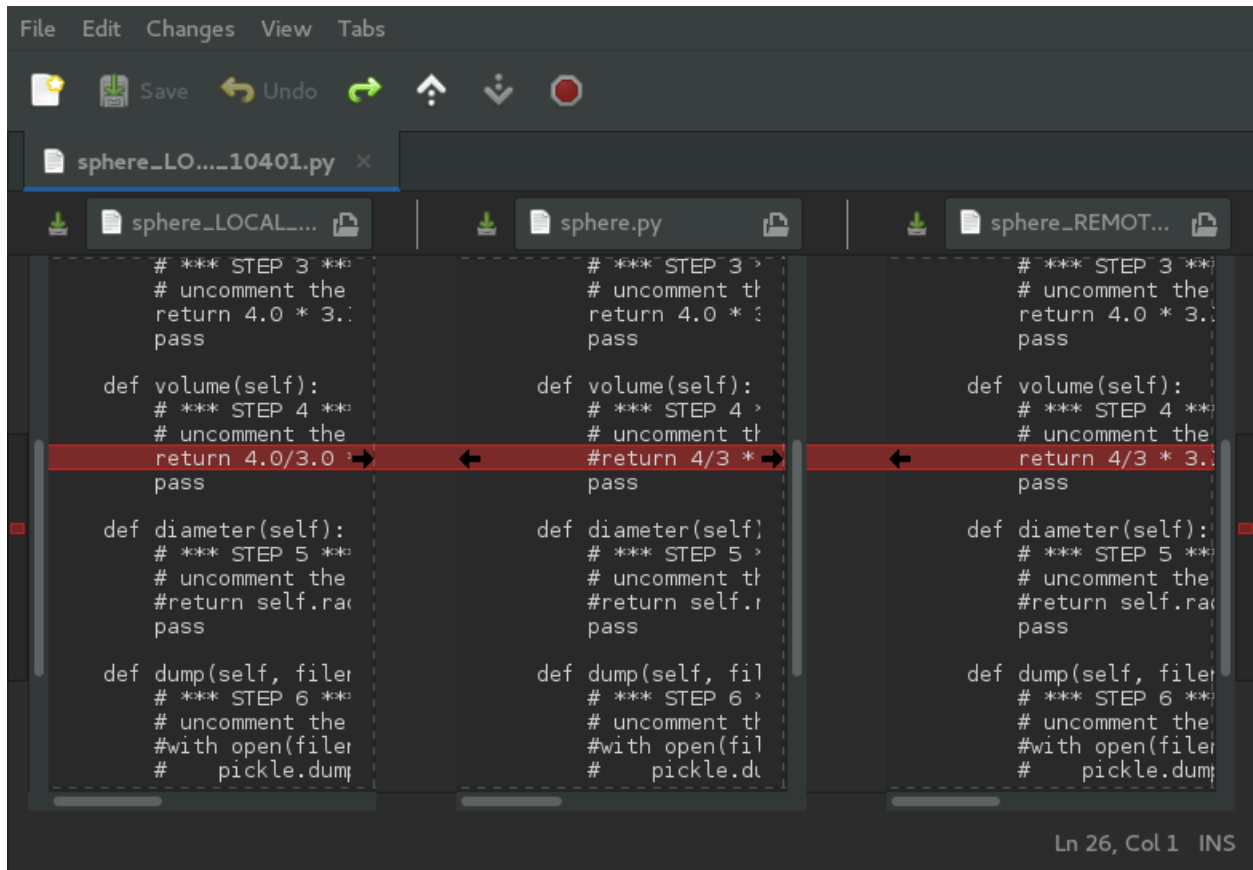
File Edit Changes View Tabs

Save Undo

sphere_LO...._10401.py ×

sphere_LOCAL_...

sphere.py

sphere_REMOT...

# *** STEP 3 **
# uncomment the
return 4.0 * 3.
pass

def volume(self):
# *** STEP 4 **
# uncomment the
return 4.0/3.0 *
pass

def diameter(self):
# *** STEP 5 **
# uncomment the
#return self.ra
pass

def dump(self, filen
# *** STEP 6 **
# uncomment the
#with open(filen
# pickle.dump

# *** STEP 3 *
# uncomment th
return 4.0 * 3
pass

def volume(self):
# *** STEP 4 *
# uncomment th
#return 4/3 *
pass

def diameter(self)
# *** STEP 5 *
# uncomment th
#return self.r
pass

def dump(self, fil
# *** STEP 6 *
# uncomment th
#with open(fil
# pickle.du

# *** STEP 3 **
# uncomment the
return 4.0 * 3.
pass

def volume(self):
# *** STEP 4 **
# uncomment the
return 4/3 * 3.
pass

def diameter(self):
# *** STEP 5 **
# uncomment the
#return self.ra
pass

def dump(self, filen
# *** STEP 6 **
# uncomment the
#with open(filen
# pickle.dump

Ln 26, Col 1 INS